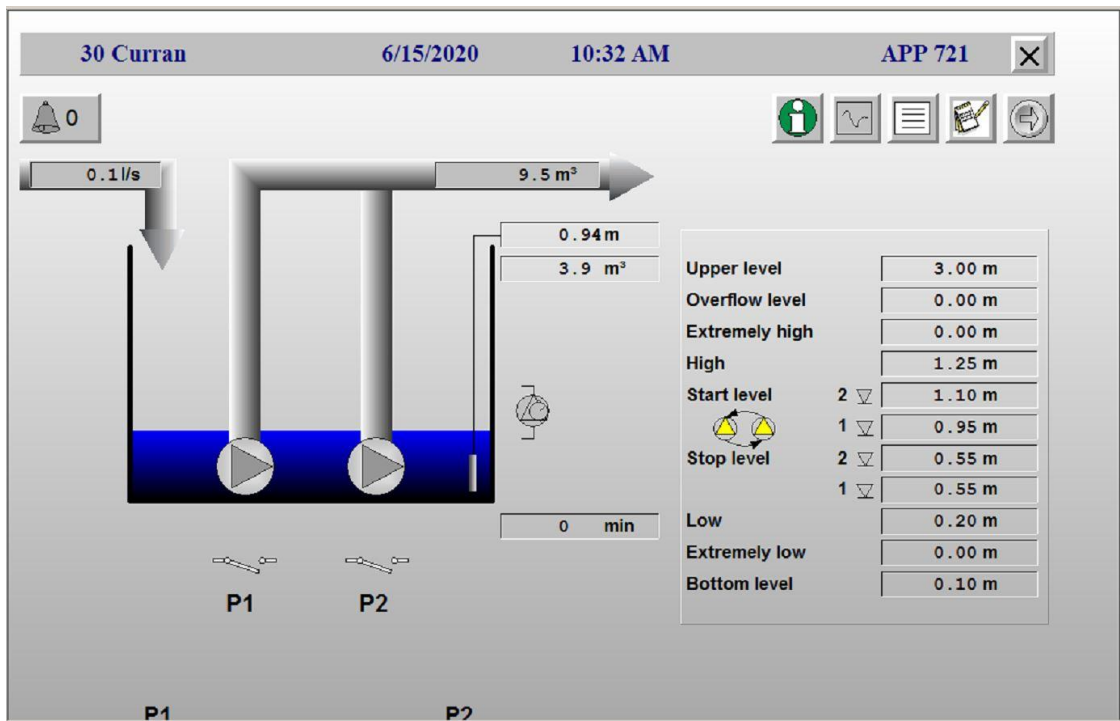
30 Curran 6/15/2020 10:32 AM APP 721 ×

0

0.1 l/s

9.5 m³

0.94 m

3.9 m³

0 min

P1 P2

| Upper level | | 3.00 m |
|---|---|---|
| Overflow level | | 0.00 m |
| Extremely high | | 0.00 m |
| High | | 1.25 m |
| Start level | 2 ▽ | 1.10 m |
| | 1 ▽ | 0.95 m |
| Stop level | 2 ▽ | 0.55 m |
| | 1 ▽ | 0.55 m |
| Low | | 0.20 m |
| Extremely low | | 0.00 m |
| Bottom level | | 0.10 m |

P1 P2